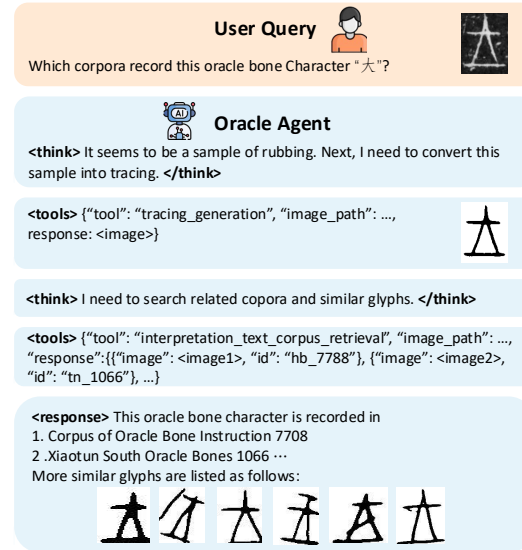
User Query

Which corpora record this oracle bone Character "大"?

AI

Oracle Agent

<think> It seems to be a sample of rubbing. Next, I need to convert this sample into tracing. </think>

<tools> {"tool": "tracing_generation", "image_path": ..., response: <image>}

<think> I need to search related copora and similar glyphs. </think>

<tools> {"tool": "interpretation_text_corpus_retrieval", "image_path": ..., "response":{{"image": <image1>, "id": "hb_7788"}, {"image": <image2>, "id": "tn_1066"}, ...}

<response> This oracle bone character is recorded in
1. Corpus of Oracle Bone Instruction 7708
2 .Xiaotun South Oracle Bones 1066 ···
More similar glyphs are listed as follows: